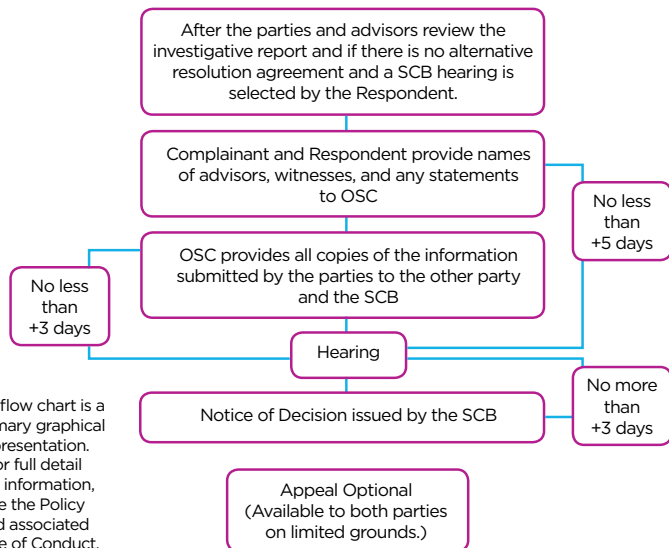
After the parties and advisors review the investigative report and if there is no alternative resolution agreement and a SCB hearing is selected by the Respondent.

Complainant and Respondent provide names of advisors, witnesses, and any statements to OSC

No less than +5 days

OSC provides all copies of the information submitted by the parties to the other party and the SCB

No less than +3 days

Hearing

No more than +3 days

Notice of Decision issued by the SCB

Appeal Optional (Available to both parties on limited grounds.)

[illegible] flow chart is a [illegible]mary graphical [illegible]resentation. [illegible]r full detail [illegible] information, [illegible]e the Policy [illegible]d associated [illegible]e of Conduct.